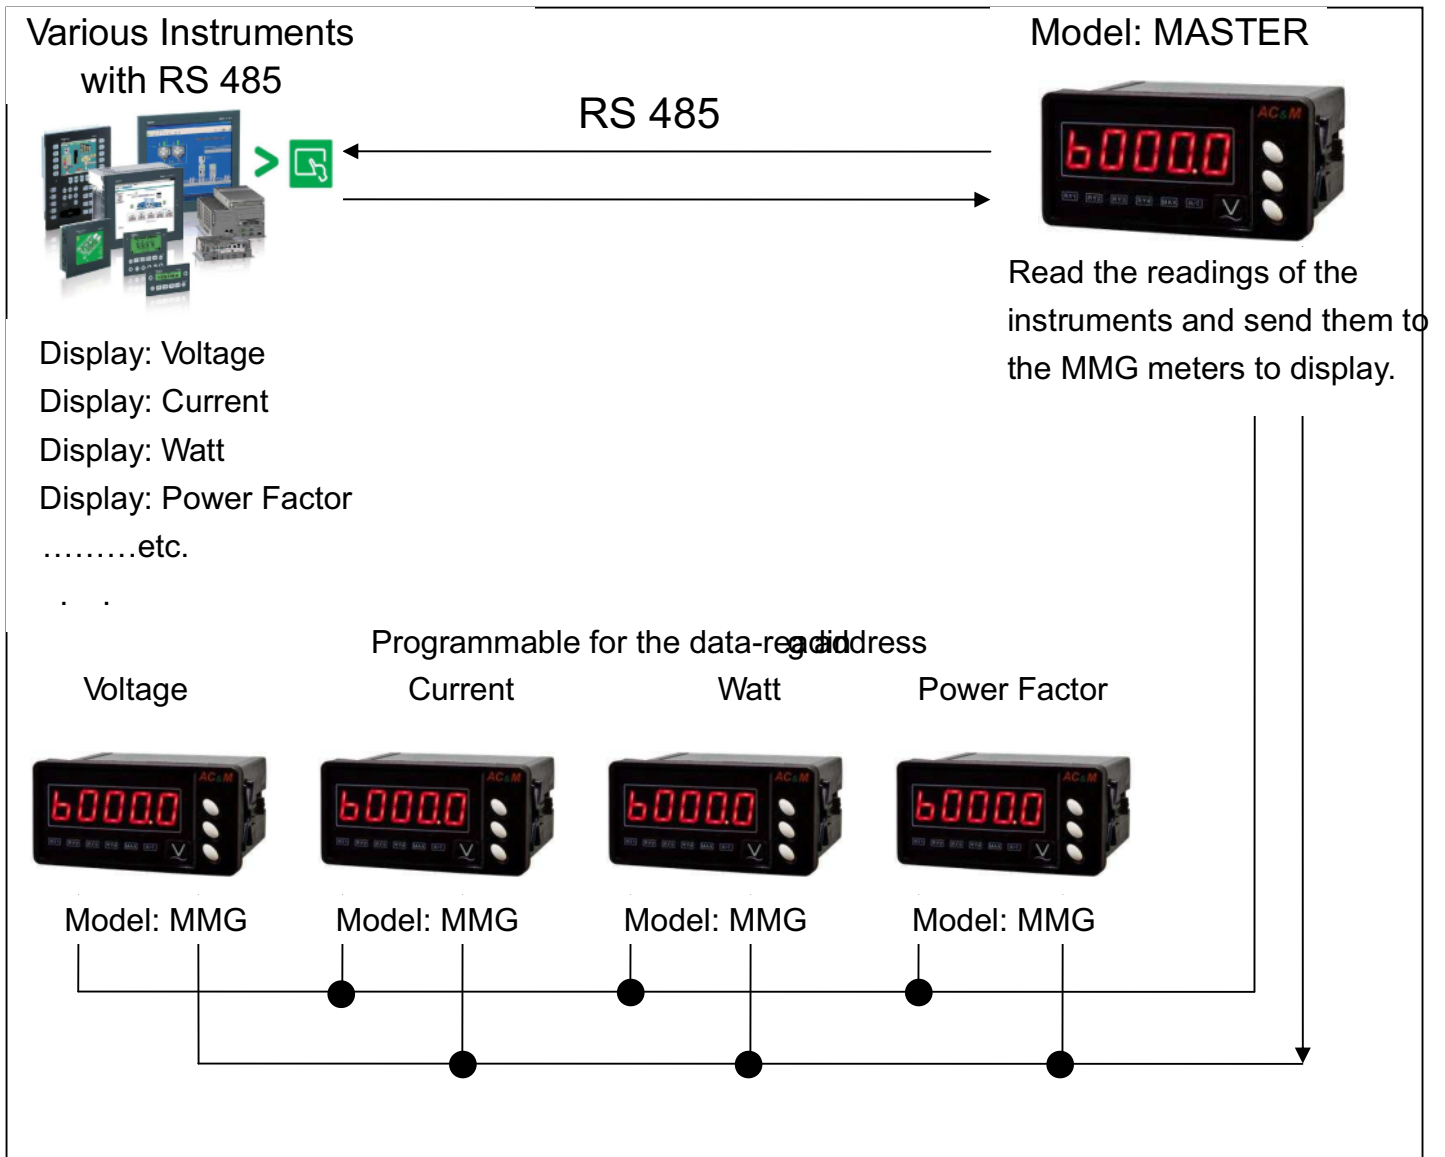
Various Instruments with RS 485

Model: MASTER

RS 485

AC&M

b000.0

Read the readings of the instruments and send them to the MMG meters to display.

Display: Voltage
Display: Current
Display: Watt
Display: Power Factor
………etc.

Programmable for the data-readaddress

Voltage

Current

Watt

Power Factor

AC&M
b000.0

AC&M
b000.0

AC&M
b000.0

AC&M
b000.0

Model: MMG

Model: MMG

Model: MMG

Model: MMG